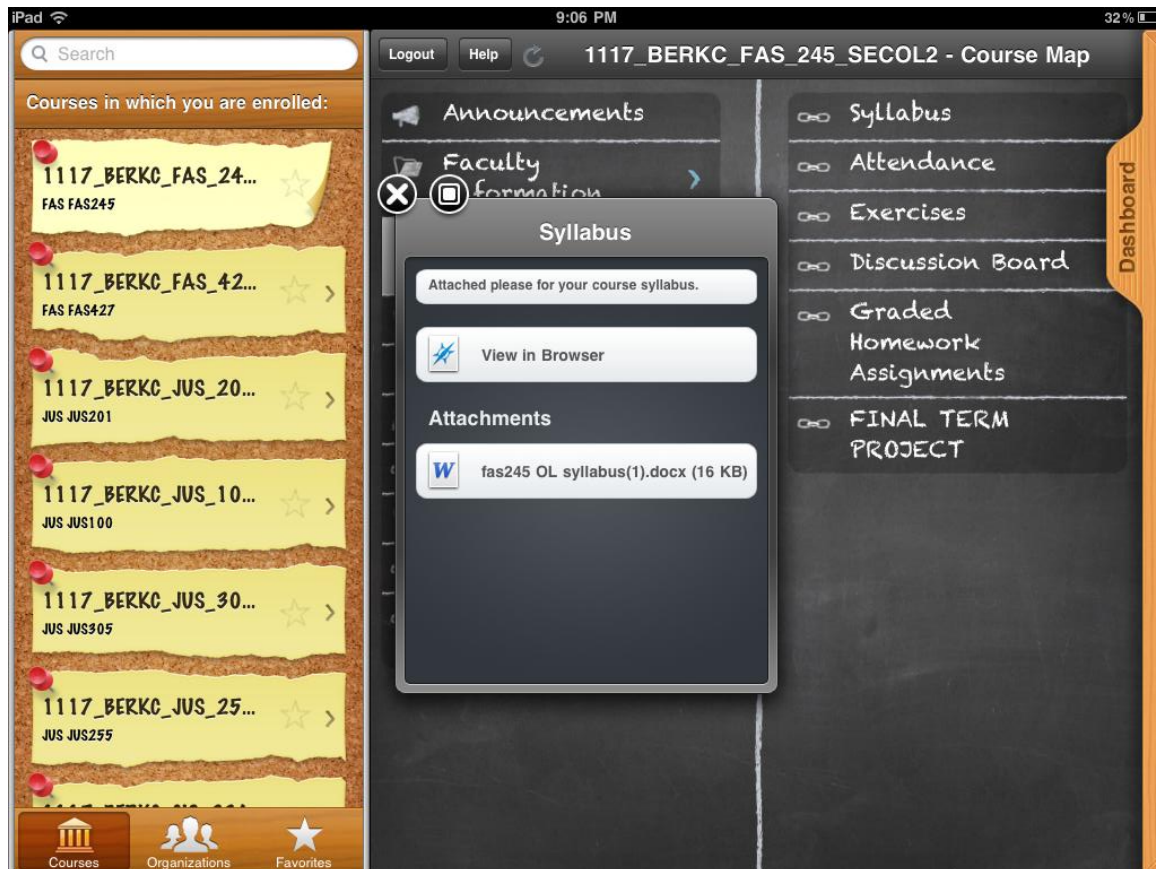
iPad 9:06 PM 32%

Search

Courses in which you are enrolled:

1117_BERKC_FAS_24...
FAS FAS245

1117_BERKC_FAS_42...
FAS FAS427

1117_BERKC_JUS_20...
JUS JUS201

1117_BERKC_JUS_10...
JUS JUS100

1117_BERKC_JUS_30...
JUS JUS305

1117_BERKC_JUS_25...
JUS JUS255

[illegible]

Courses Organizations Favorites

Logout Help 1117_BERKC_FAS_245_SECOL2 - Course Map

Announcements

Faculty Information

Syllabus

Attached please for your course syllabus.

View in Browser

Attachments

fas245 OL syllabus(1).docx (16 KB)

Syllabus

Attendance

Exercises

Discussion Board

Graded Homework Assignments

FINAL TERM PROJECT

Dashboard